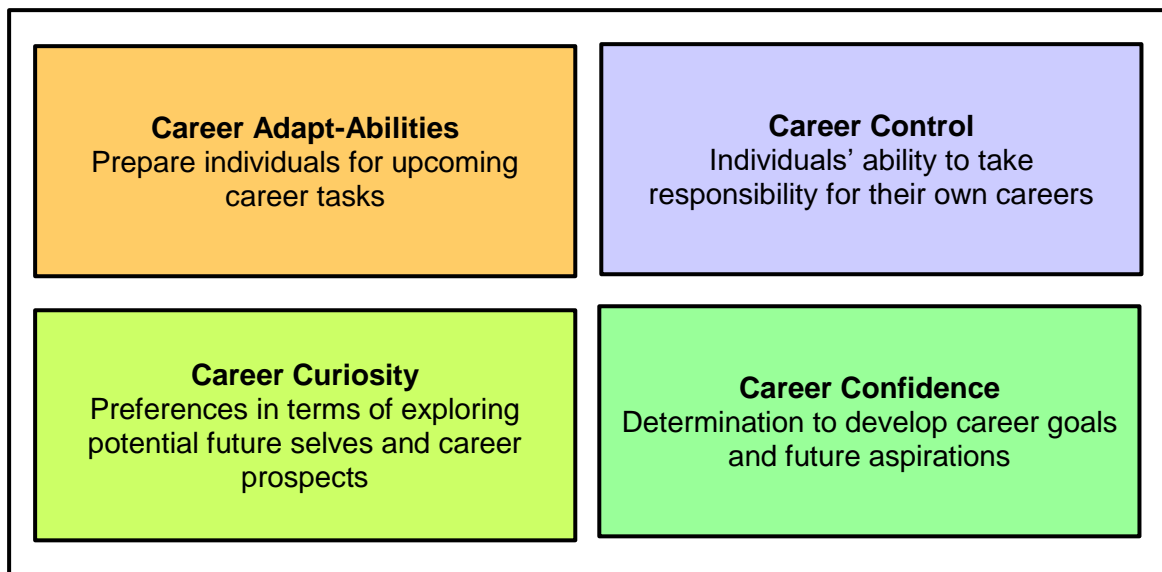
**Career Adapt-Abilities**
Prepare individuals for upcoming career tasks

**Career Control**
Individuals' ability to take responsibility for their own careers

**Career Curiosity**
Preferences in terms of exploring potential future selves and career prospects

**Career Confidence**
Determination to develop career goals and future aspirations